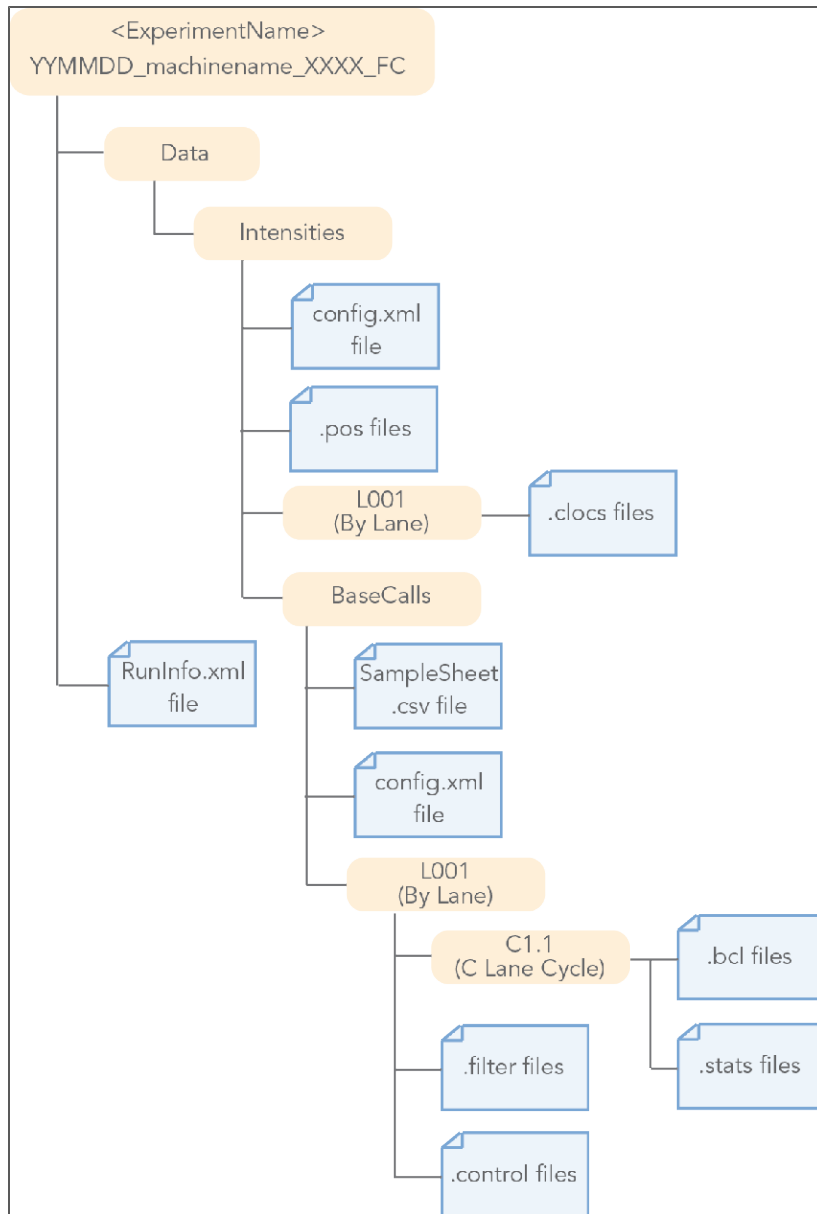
<ExperimentName>
YYMMDD_machinename_XXXX_FC

Data

Intensities

config.xml file

.pos files

L001 (By Lane)

.clocs files

BaseCalls

RunInfo.xml file

SampleSheet .csv file

config.xml file

L001 (By Lane)

C1.1 (C Lane Cycle)

.bcl files

.stats files

.filter files

.control files